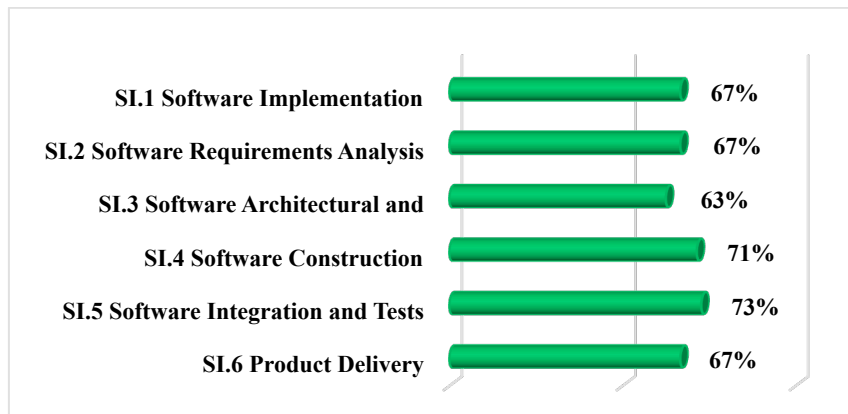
SI.1 Software Implementation 67%

SI.2 Software Requirements Analysis 67%

SI.3 Software Architectural and 63%

SI.4 Software Construction 71%

SI.5 Software Integration and Tests 73%

SI.6 Product Delivery 67%